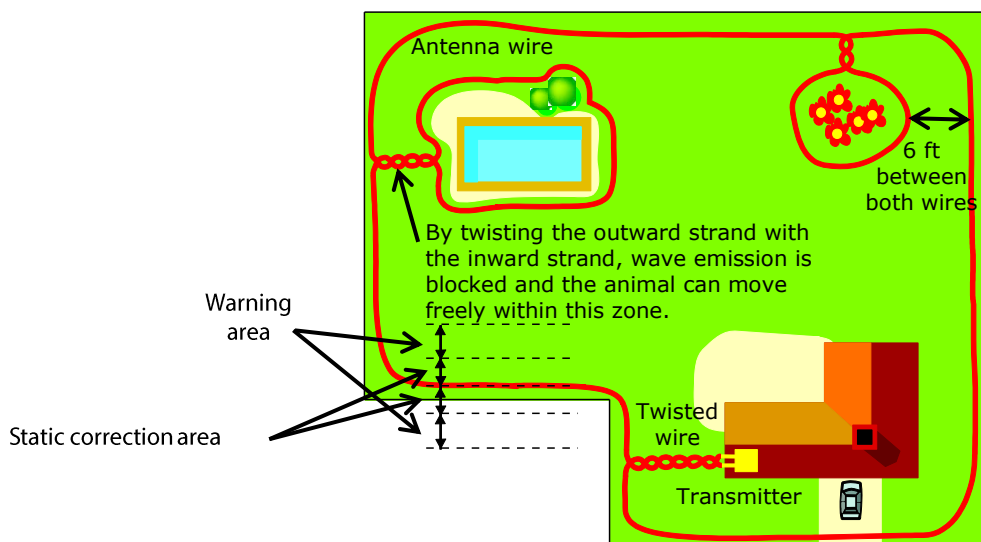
Antenna wire

6 ft between both wires

By twisting the outward strand with the inward strand, wave emission is blocked and the animal can move freely within this zone.

Warning area

Static correction area

Twisted wire

Transmitter